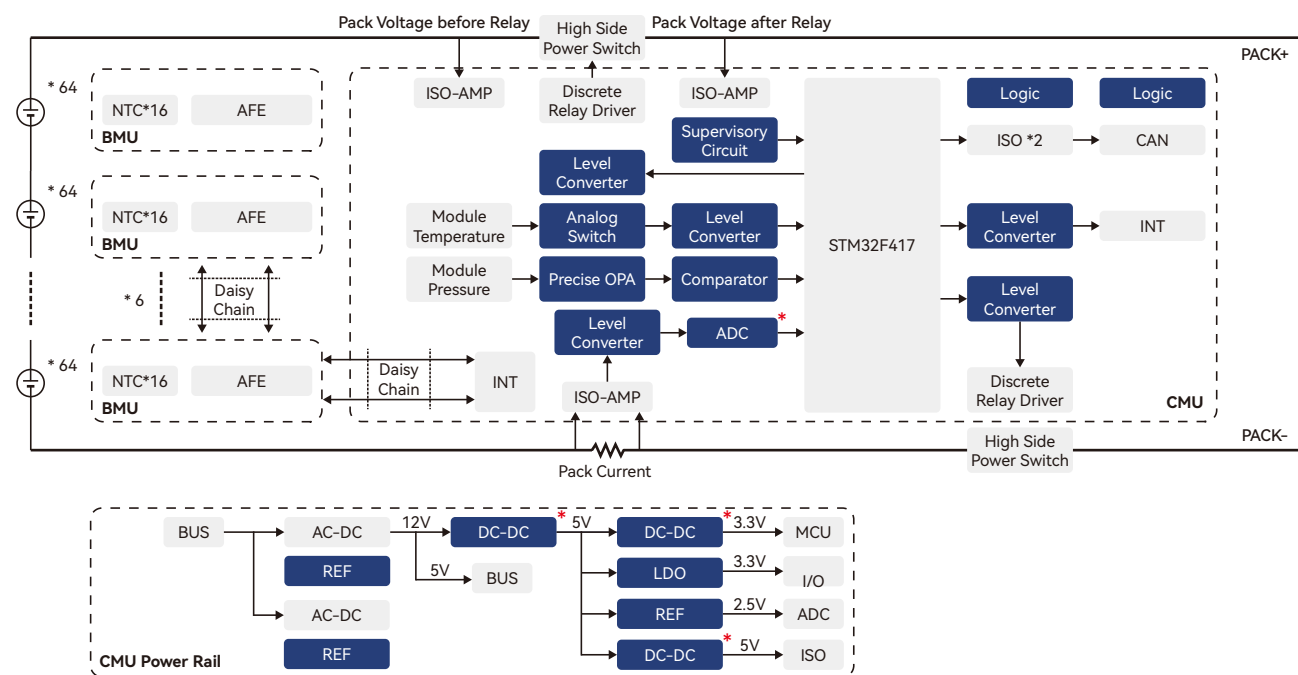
Pack Voltage before Relay

High Side Power Switch

Pack Voltage after Relay

PACK+

* 64

NTC*16

AFE

BMU

* 64

NTC*16

AFE

BMU

* 6

Daisy Chain

* 64

NTC*16

AFE

BMU

Daisy Chain

INT

ISO-AMP

Discrete Relay Driver

ISO-AMP

Supervisory Circuit

Level Converter

Module Temperature

Analog Switch

Level Converter

Module Pressure

Precise OPA

Comparator

Level Converter

ADC *

ISO-AMP

STM32F417

Logic

Logic

ISO *2

CAN

Level Converter

INT

Level Converter

Discrete Relay Driver

CMU

PACK-

Pack Current

High Side Power Switch

BUS

AC-DC

12V

DC-DC *

5V

DC-DC *

3.3V

MCU

REF

5V

BUS

LDO

3.3V

I/O

AC-DC

REF

2.5V

ADC

REF

DC-DC *

5V

ISO

CMU Power Rail